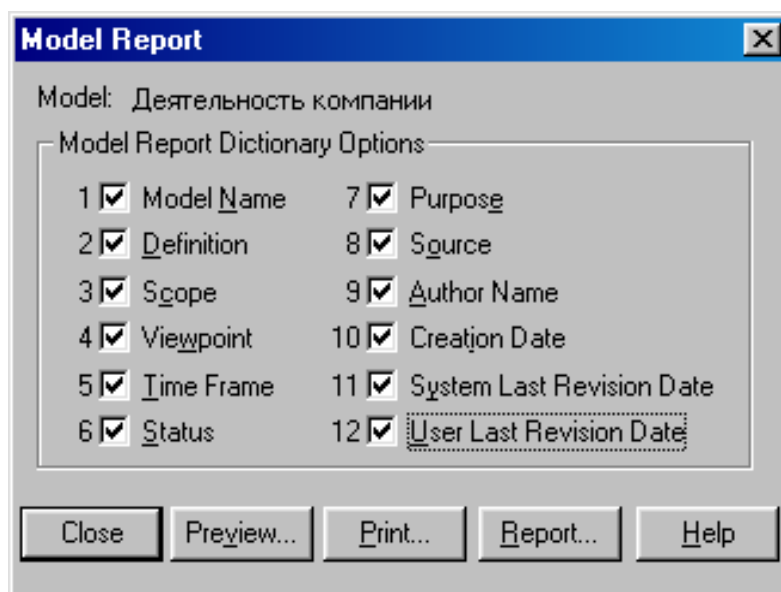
Model Report

Model: Деятельность компании

Model Report Dictionary Options

1 Model Name
2 Definition
3 Scope
4 Viewpoint
5 Time Frame
6 Status
7 Purpose
8 Source
9 Author Name
10 Creation Date
11 System Last Revision Date
12 User Last Revision Date

Close
Preview...
Print...
Report...
Help